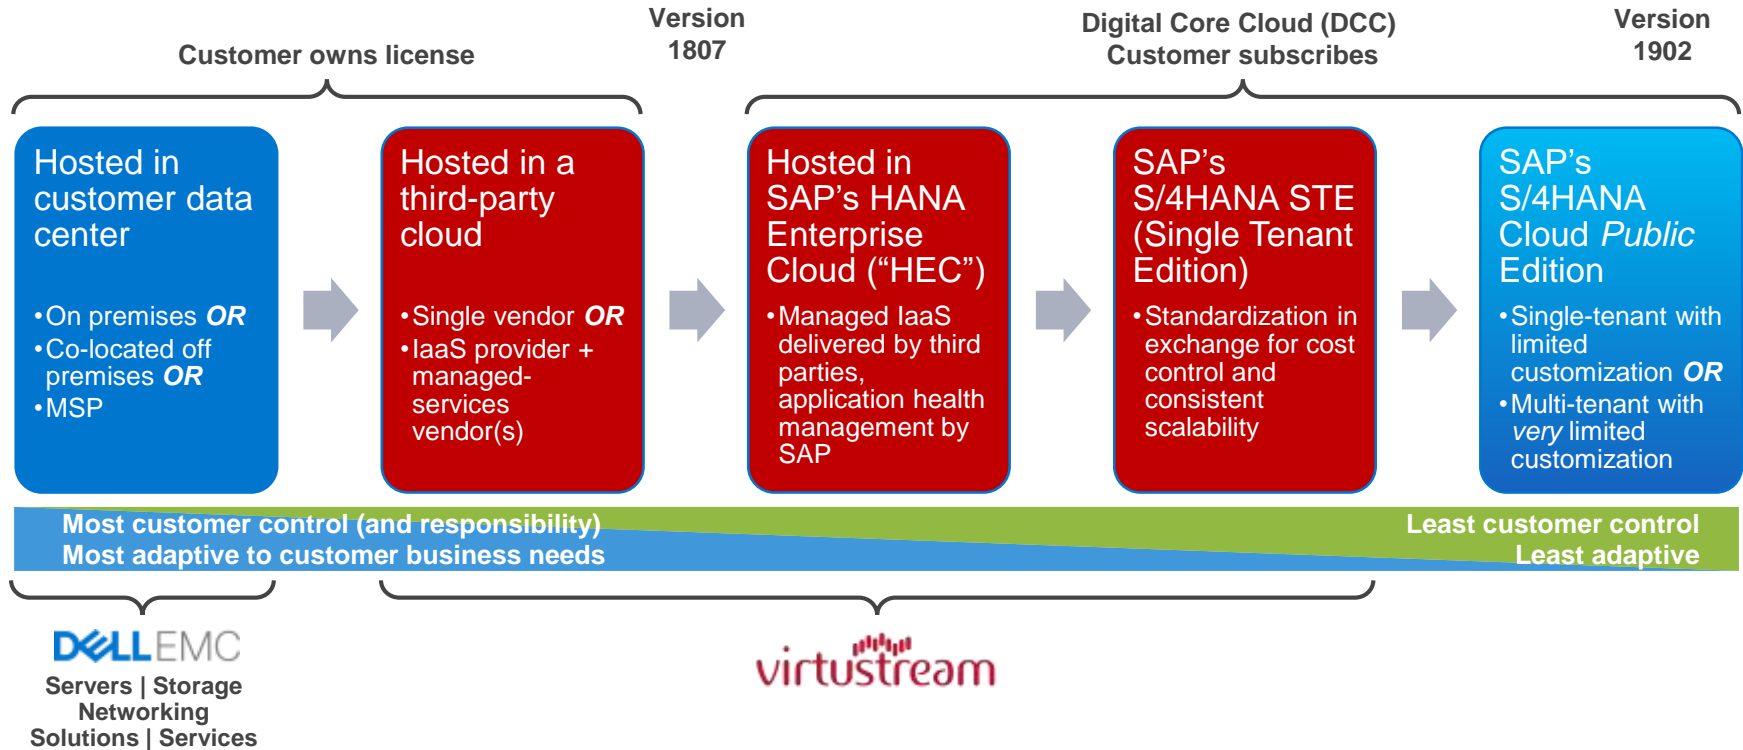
Customer owns license

Version 1807

Digital Core Cloud (DCC) Customer subscribes

Version 1902

Hosted in customer data center

•On premises ***OR***
•Co-located off premises ***OR***
•MSP

Hosted in a third-party cloud

•Single vendor ***OR***
•IaaS provider + managed-services vendor(s)

Hosted in SAP's HANA Enterprise Cloud ("HEC")

•Managed IaaS delivered by third parties, application health management by SAP

SAP's S/4HANA STE (Single Tenant Edition)

•Standardization in exchange for cost control and consistent scalability

SAP's S/4HANA Cloud *Public* Edition

•Single-tenant with limited customization ***OR***
•Multi-tenant with *very* limited customization

Most customer control (and responsibility)
Most adaptive to customer business needs

Least customer control
Least adaptive

DELL EMC
Servers | Storage
Networking
Solutions | Services

virtustream